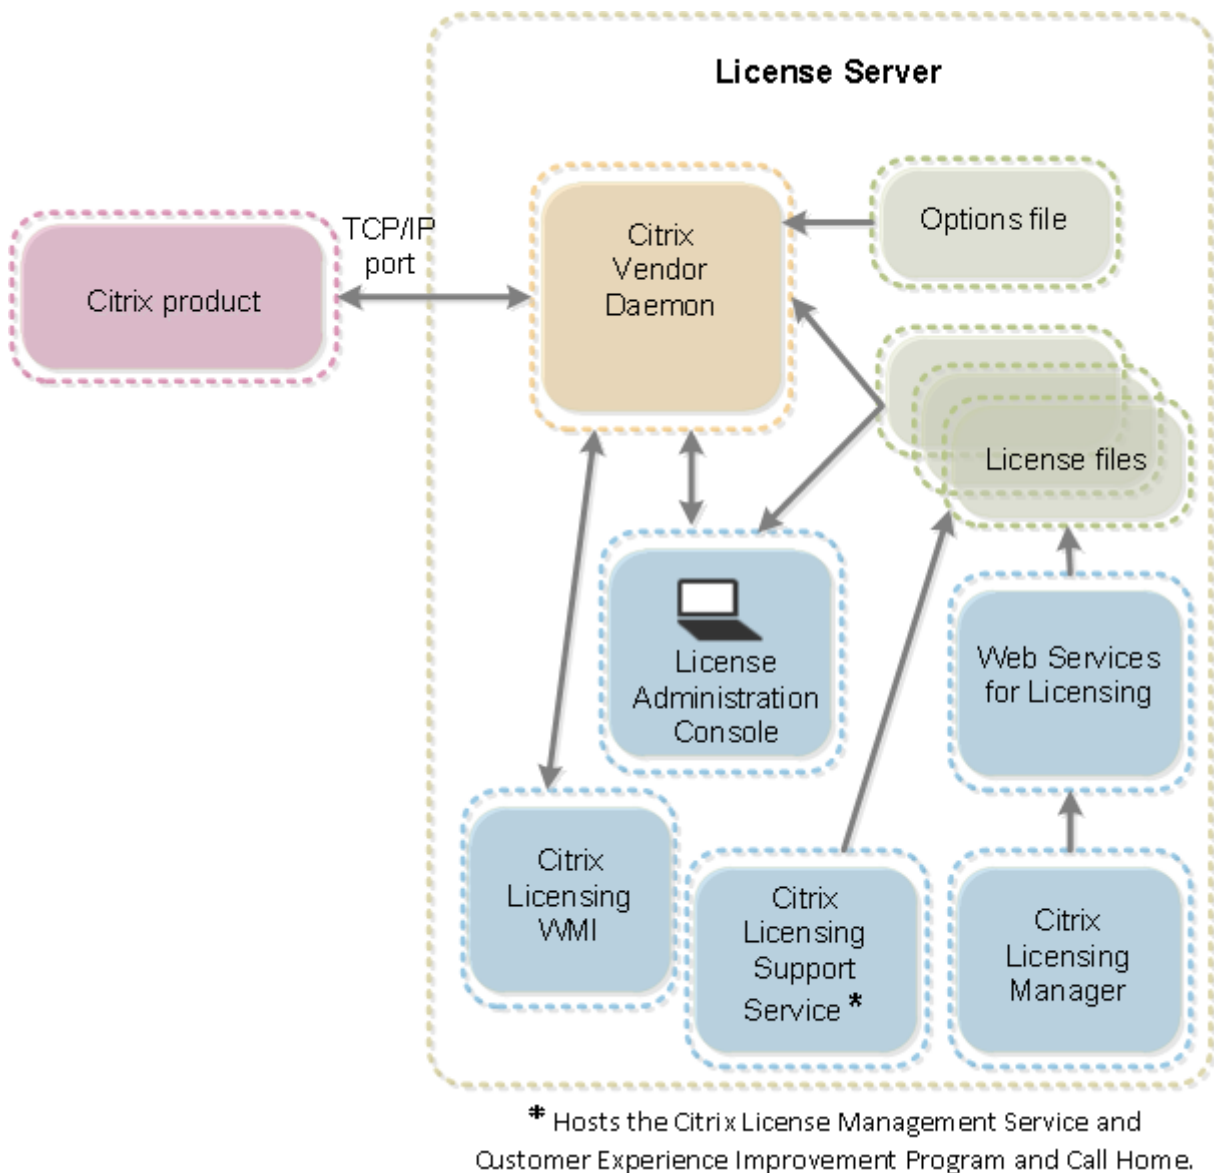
License Server

Citrix product

TCP/IP port

Citrix Vendor Daemon

Options file

License files

License Administration Console

Web Services for Licensing

Citrix Licensing WMI

Citrix Licensing Support Service *

Citrix Licensing Manager

* Hosts the Citrix License Management Service and Customer Experience Improvement Program and Call Home.